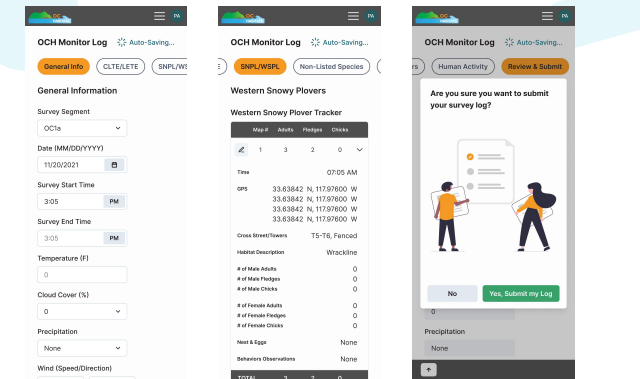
PA

OCH Monitor Log
Auto-Saving...

General Info
CLTE/LETE
SNPL/WSPL

General Information

Survey Segment
OC1a

Date (MM/DD/YYYY)
11/20/2021

Survey Start Time
3:05
PM

Survey End Time
3:05
PM

Temperature (F)
0

Cloud Cover (%)
0

Precipitation
None

Wind (Speed/Direction)

PA

OCH Monitor Log
Auto-Saving...

SNPL/WSPL
Non-Listed Species

Western Snowy Plovers

Western Snowy Plover Tracker

| | Map # | Adults | Fledges | Chicks |
|---|---|---|---|---|
| | 1 | 3 | 2 | 0 |

Time 07:05 AM

GPS 33.63842 N, 117.97600 W
33.63842 N, 117.97600 W
33.63842 N, 117.97600 W
33.63842 N, 117.97600 W

Cross Street/Towers T5-T6, Fenced

Habitat Description Wrackline

# of Male Adults 0
# of Male Fledges 0
# of Male Chicks 0

# of Female Adults 0
# of Female Fledges 0
# of Female Chicks 0

Nest & Eggs None

Behaviors Observations None

TOTAL 3 2 0

PA

OCH Monitor Log
Auto-Saving...

rs
Human Activity
Review & Submit

Are you sure you want to submit your survey log?

No
Yes, Submit my Log

Precipitation
None